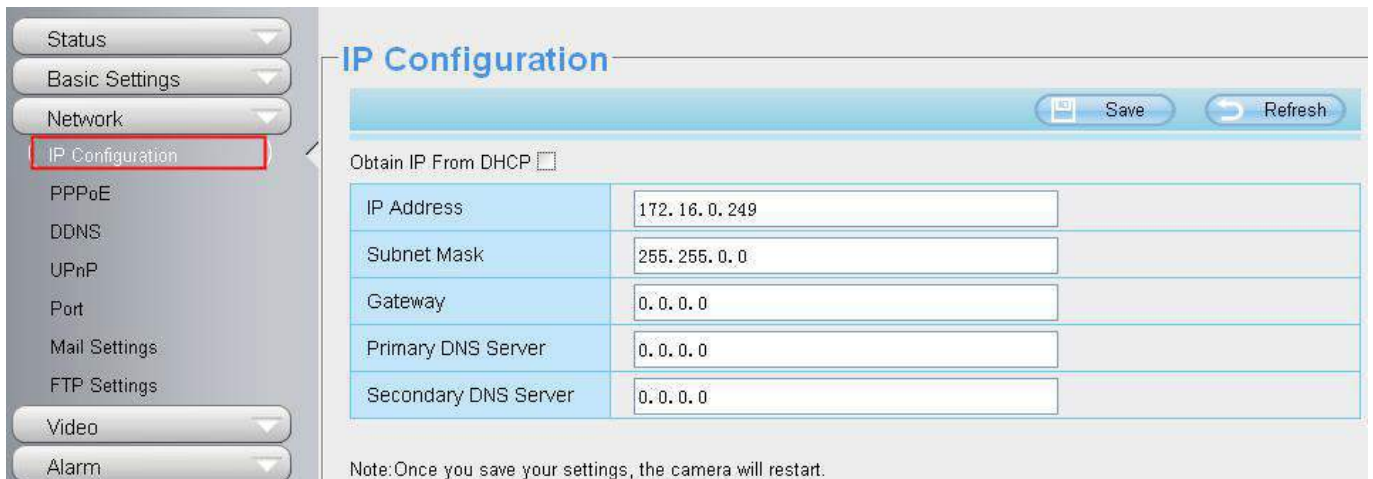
Status
Basic Settings
Network
IP Configuration
PPPoE
DDNS
UPnP
Port
Mail Settings
FTP Settings
Video
Alarm

IP Configuration

Save
Refresh

Obtain IP From DHCP

| IP Address | 172.16.0.249 |
|---|---|
| Subnet Mask | 255.255.0.0 |
| Gateway | 0.0.0.0 |
| Primary DNS Server | 0.0.0.0 |
| Secondary DNS Server | 0.0.0.0 |

Note:Once you save your settings, the camera will restart.